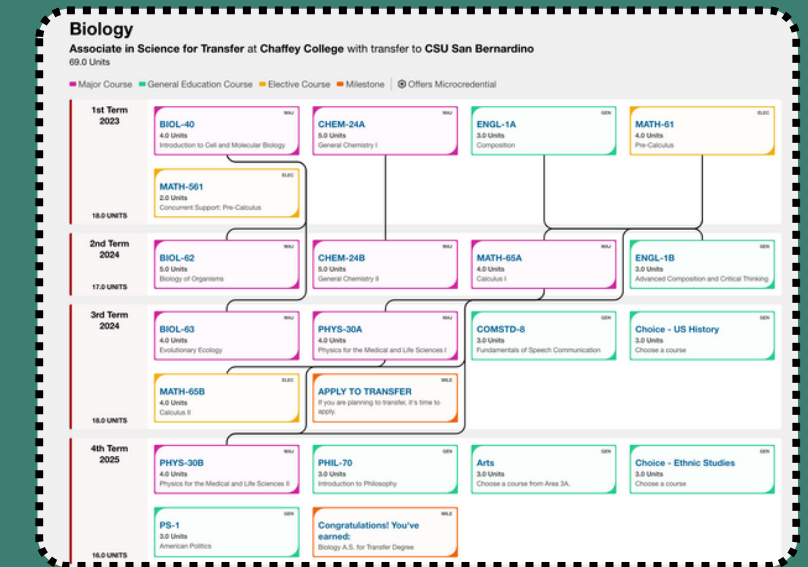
Biology

Associate in Science for Transfer at Chaffey College with transfer to CSU San Bernardino

69.0 Units

Major Course  General Education Course  Elective Course  Milestone  Offers Microcredential

1st Term 2023

BIOL-40 MAJ
4.0 Units
Introduction to Cell and Molecular Biology

CHEM-24A MAJ
5.0 Units
General Chemistry I

ENGL-1A GEN
3.0 Units
Composition

MATH-61 ELEC
4.0 Units
Pre-Calculus

MATH-561 ELEC
2.0 Units
Concurrent Support: Pre-Calculus

18.0 UNITS

2nd Term 2024

BIOL-62 MAJ
5.0 Units
Biology of Organisms

CHEM-24B MAJ
5.0 Units
General Chemistry II

MATH-65A MAJ
4.0 Units
Calculus I

ENGL-1B GEN
3.0 Units
Advanced Composition and Critical Thinking

17.0 UNITS

3rd Term 2024

BIOL-63 MAJ
4.0 Units
Evolutionary Ecology

PHYS-30A MAJ
4.0 Units
Physics for the Medical and Life Sciences I

COMSTD-8 GEN
3.0 Units
Fundamentals of Speech Communication

Choice - US History GEN
3.0 Units
Choose a course

MATH-65B ELEC
4.0 Units
Calculus II

APPLY TO TRANSFER MILE
If you are planning to transfer, it's time to apply.

18.0 UNITS

4th Term 2025

PHYS-30B MAJ
4.0 Units
Physics for the Medical and Life Sciences II

PHIL-70 GEN
3.0 Units
Introduction to Philosophy

Arts GEN
3.0 Units
Choose a course from Area 3A.

Choice - Ethnic Studies GEN
3.0 Units
Choose a course

PS-1 GEN
3.0 Units
American Politics

Congratulations! You've earned: MILE
Biology A.S. for Transfer Degree

16.0 UNITS